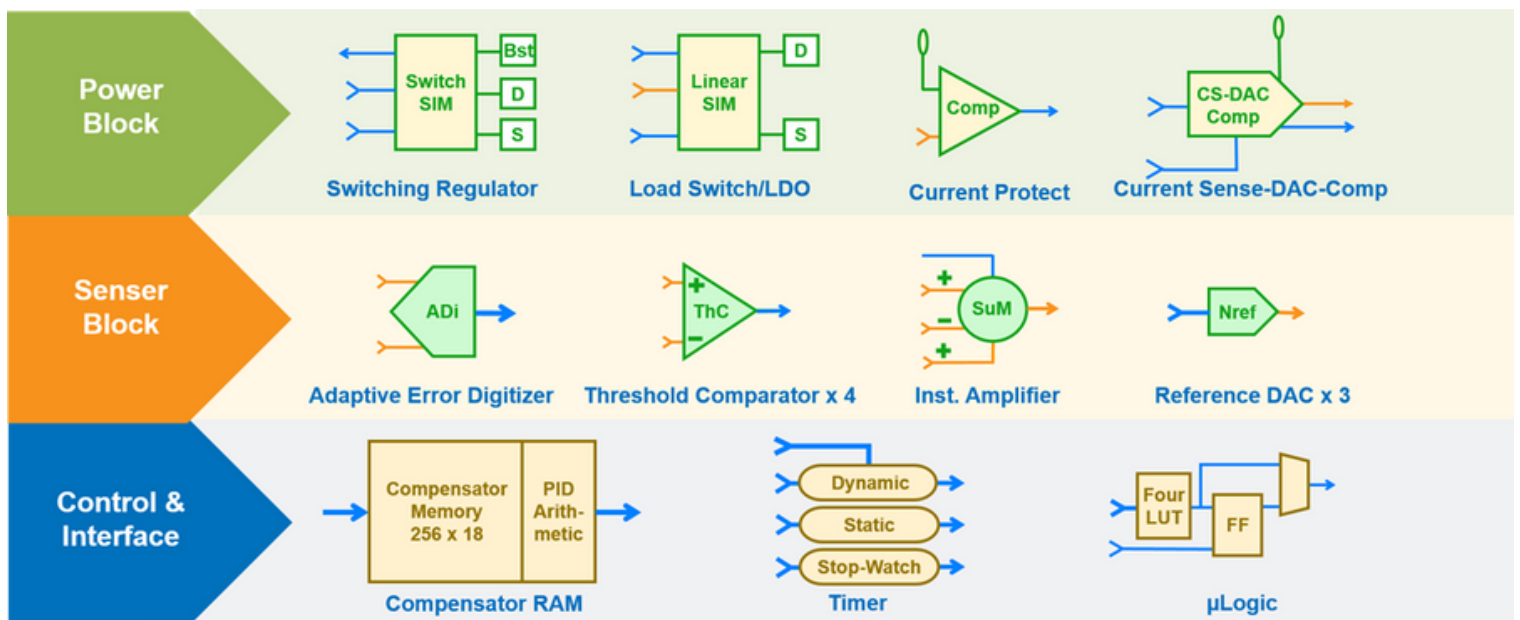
Power Block

Switch SIM
Bst
D
S
Switching Regulator

Linear SIM
D
S
Load Switch/LDO

Comp
Current Protect

CS-DAC Comp
Current Sense-DAC-Comp

Senser Block

ADi
Adaptive Error Digitizer

+
ThC
−
Threshold Comparator x 4

+
−
+
SuM
Inst. Amplifier

Nref
Reference DAC x 3

Control & Interface

Compensator Memory 256 x 18
PID Arithmetic
Compensator RAM

Dynamic
Static
Stop-Watch
Timer

Four LUT
FF
µLogic